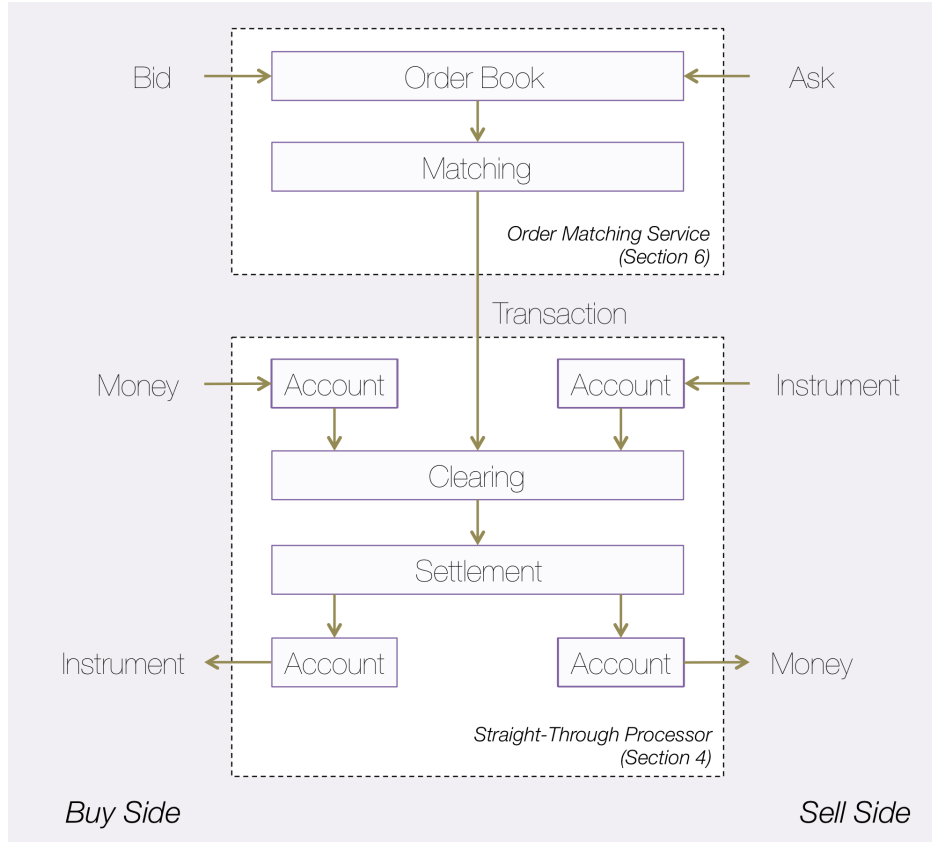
Bid

Order Book

Ask

Matching

Order Matching Service (Section 6)

Transaction

Money

Account

Account

Instrument

Clearing

Settlement

Instrument

Account

Account

Money

Straight-Through Processor (Section 4)

Buy Side

Sell Side